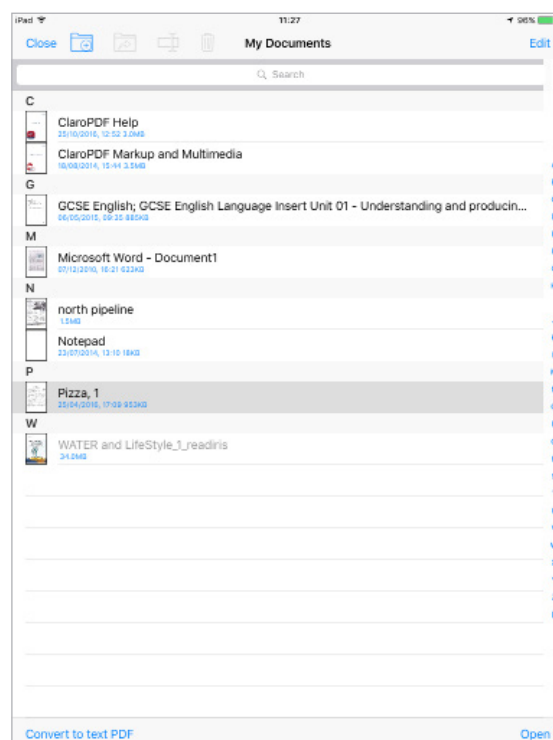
iPad
11:27
96%

Close
My Documents
Edit

Search

C
ClaroPDF Help
25/10/2016, 12:52 3.0MB
ClaroPDF Markup and Multimedia
10/08/2014, 15:44 3.5MB
G
GCSE English; GCSE English Language Insert Unit 01 - Understanding and producin...
06/05/2015, 09:35 885KB
M
Microsoft Word - Document1
07/12/2010, 16:21 623KB
N
north pipeline
1.0MB
Notepad
23/07/2014, 13:10 18KB
P
Pizza, 1
25/04/2016, 17:09 953KB
W
WATER and LifeStyle_1_readiris
34.0MB

Convert to text PDF
Open